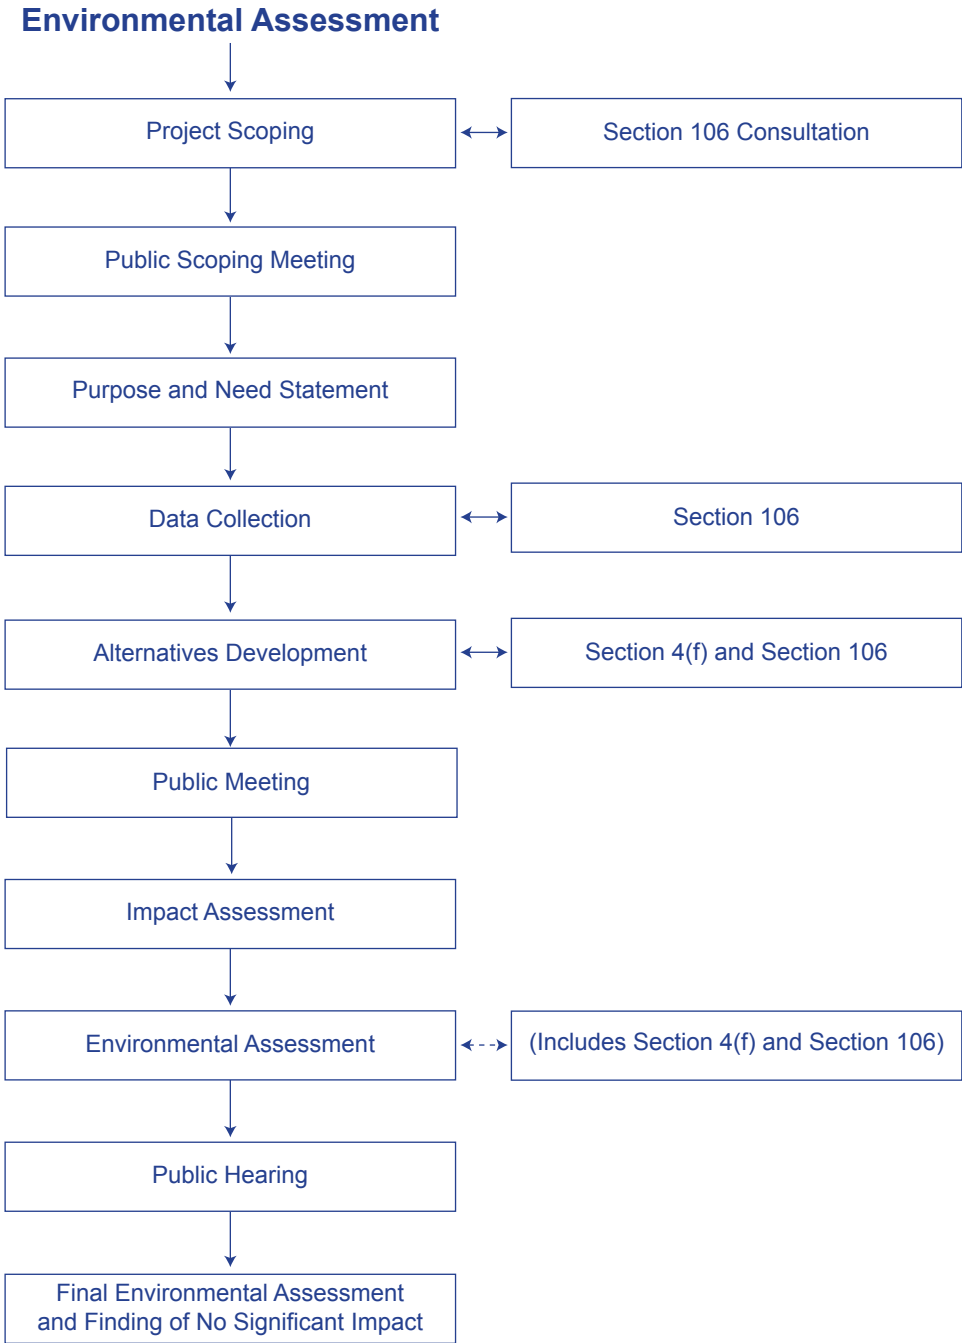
Environmental Assessment

Project Scoping

Section 106 Consultation

Public Scoping Meeting

Purpose and Need Statement

Data Collection

Section 106

Alternatives Development

Section 4(f) and Section 106

Public Meeting

Impact Assessment

Environmental Assessment

(Includes Section 4(f) and Section 106)

Public Hearing

Final Environmental Assessment and Finding of No Significant Impact